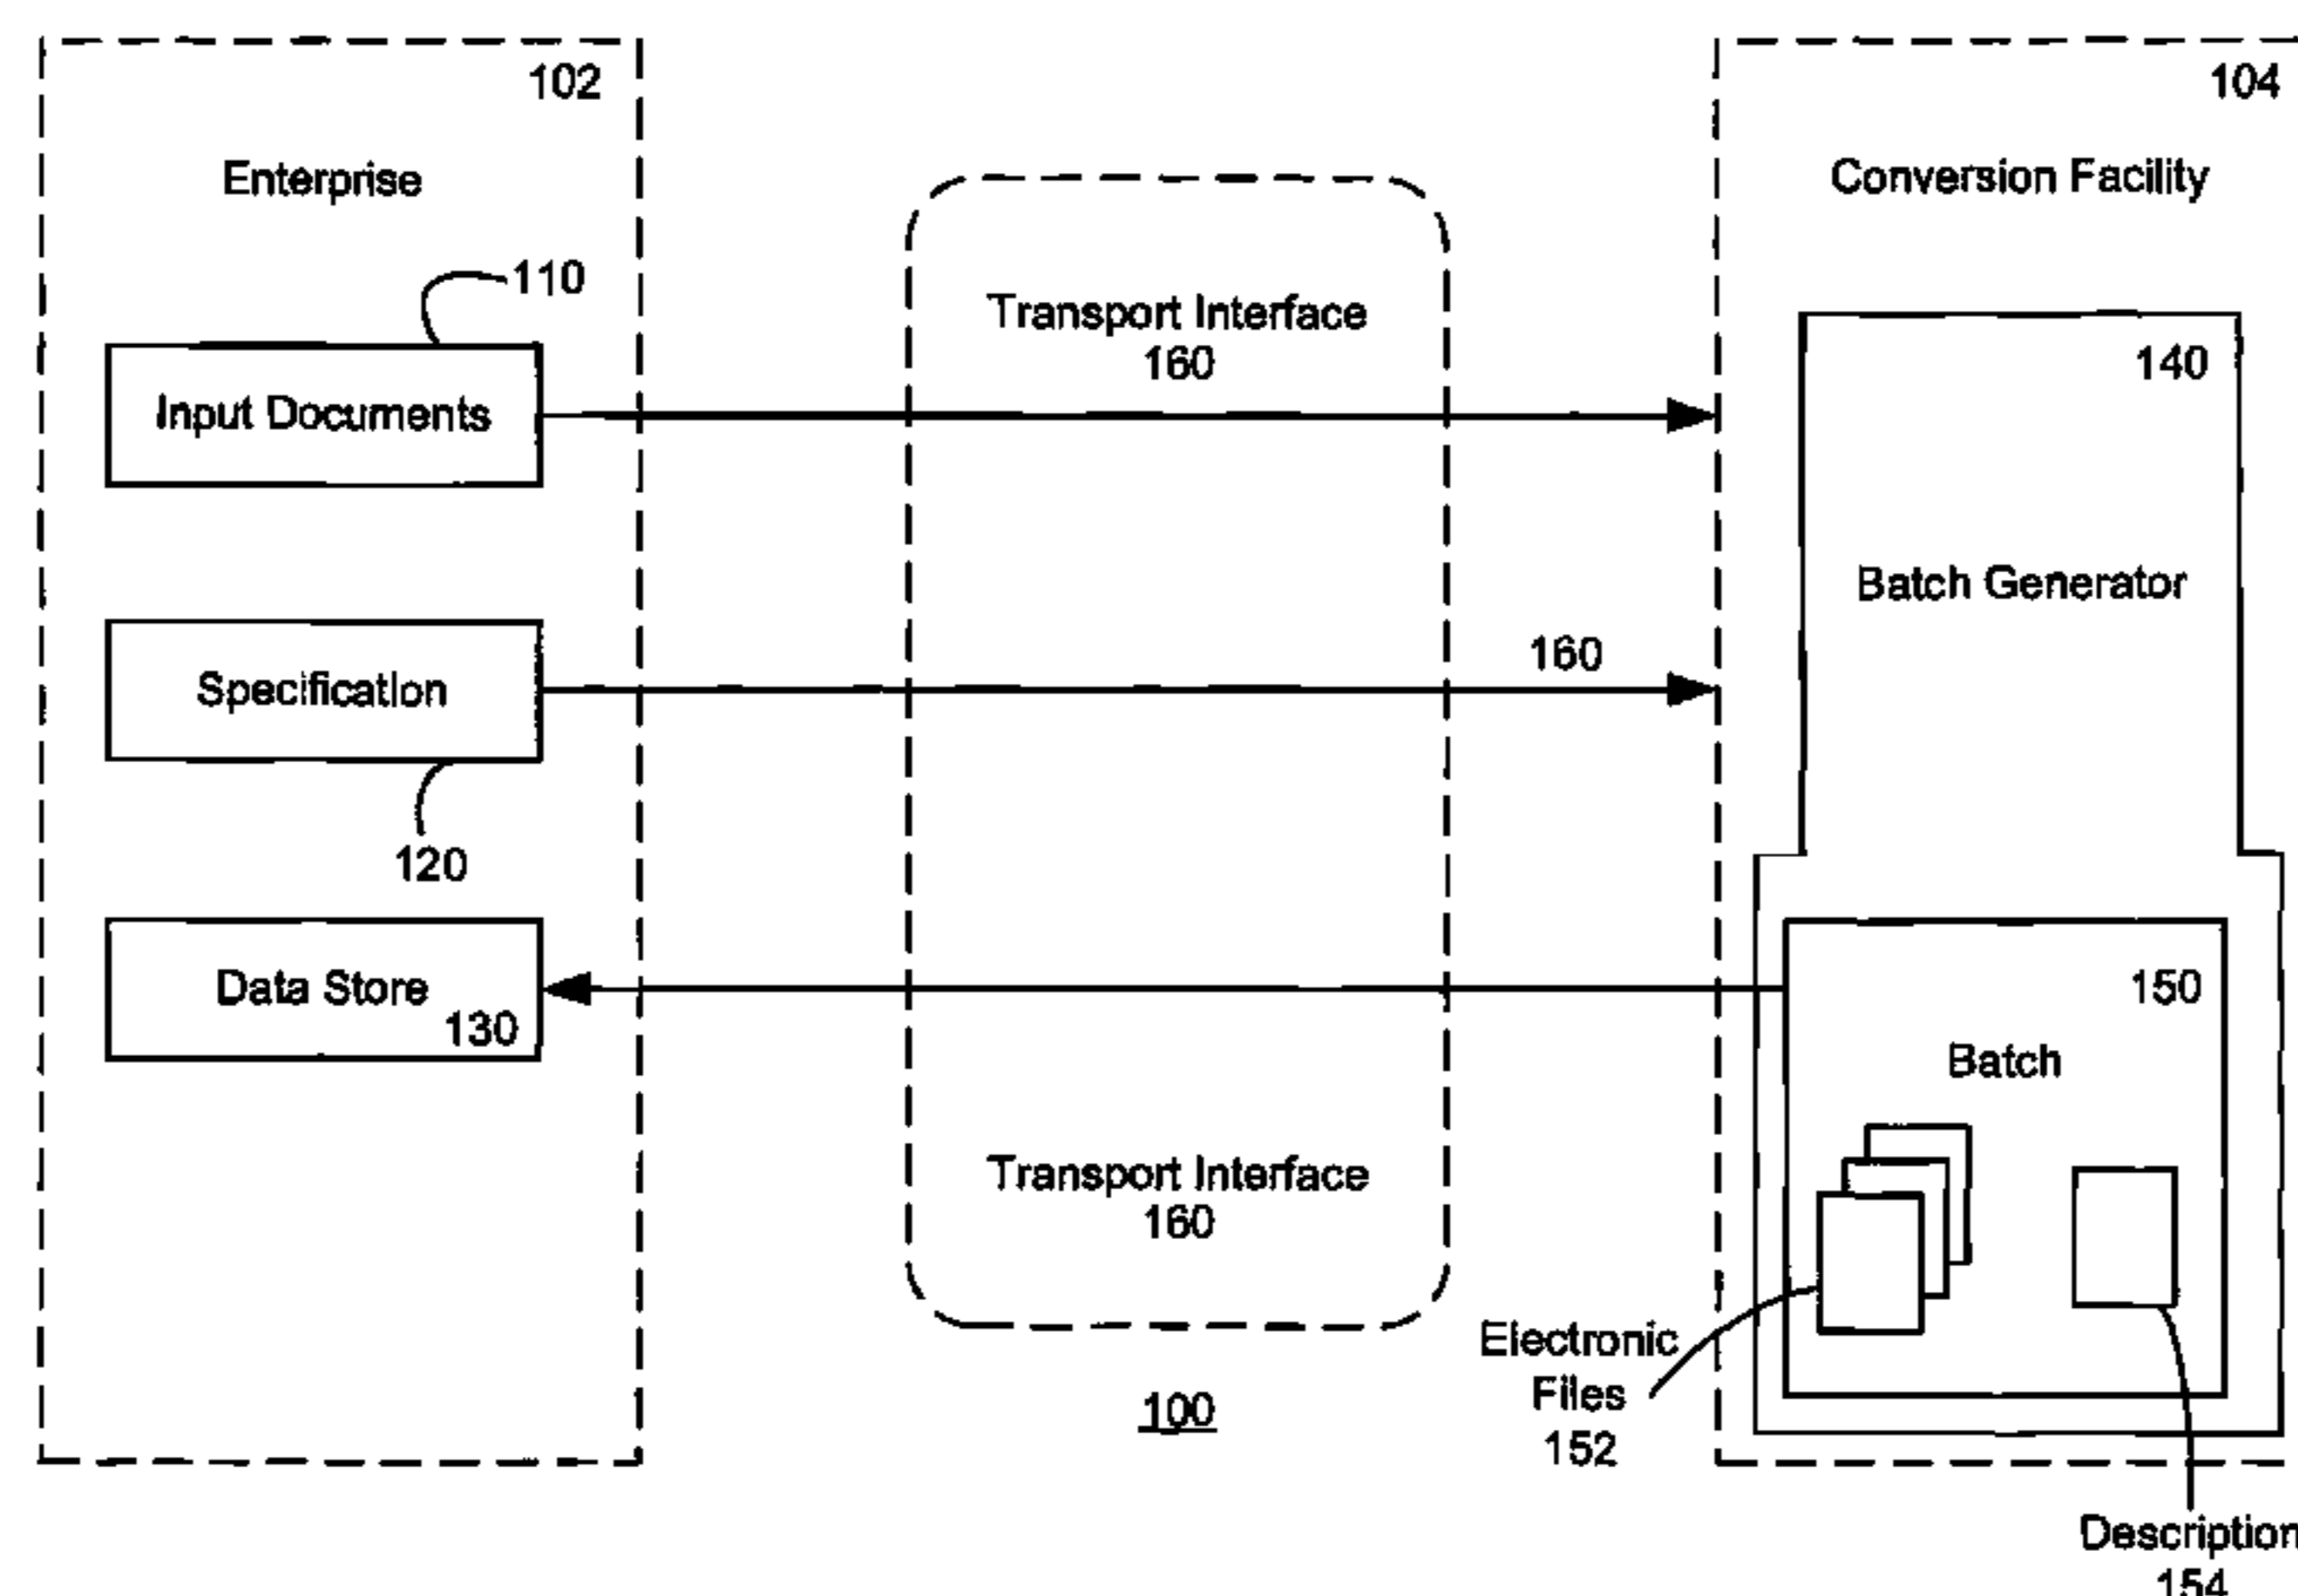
102

Enterprise

110

Input Documents

Specification

120

Data Store
130

Transport Interface
160

160

Transport Interface
160

100

104

Conversion Facility

140

Batch Generator

150

Batch

Electronic Files
152

Description
154